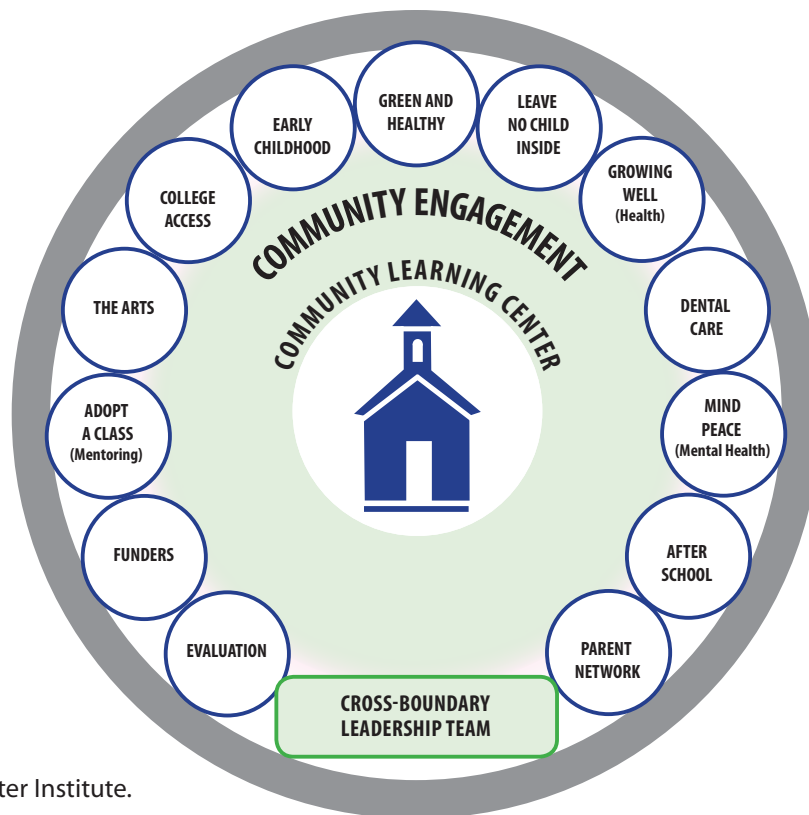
GREEN AND HEALTHY

LEAVE NO CHILD INSIDE

GROWING WELL (Health)

DENTAL CARE

MIND PEACE (Mental Health)

AFTER SCHOOL

PARENT NETWORK

CROSS-BOUNDARY LEADERSHIP TEAM

EVALUATION

FUNDERS

ADOPT A CLASS (Mentoring)

THE ARTS

COLLEGE ACCESS

EARLY CHILDHOOD

COMMUNITY ENGAGEMENT

COMMUNITY LEARNING CENTER

ter Institute.